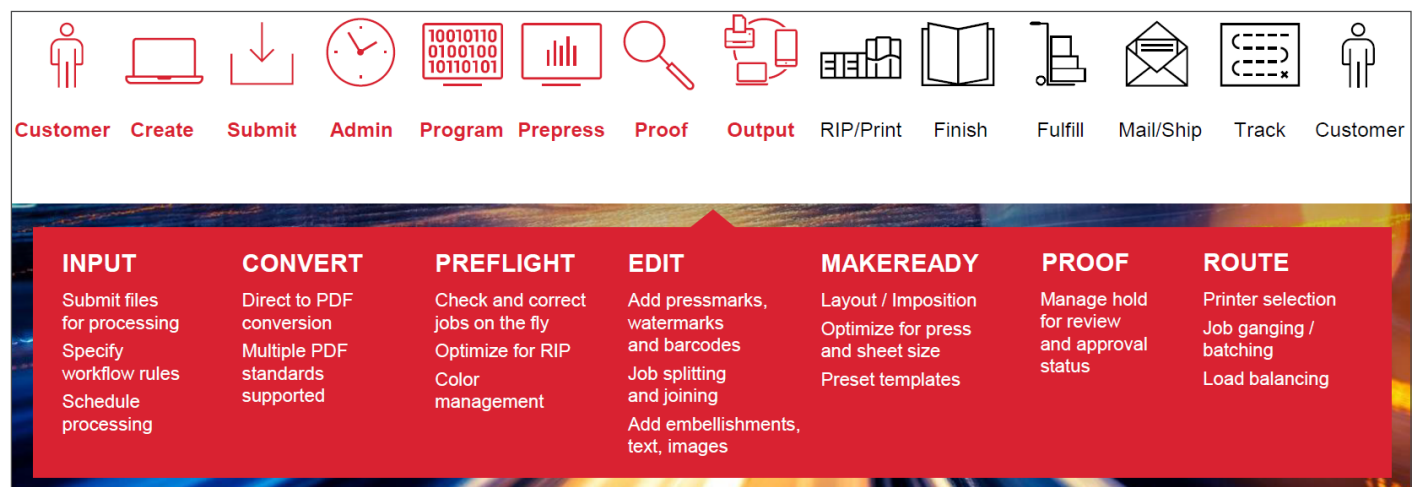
10010110
0100100
10110101

Customer Create Submit Admin Program Prepress Proof Output RIP/Print Finish Fulfill Mail/Ship Track Customer

INPUT
Submit files for processing
Specify workflow rules
Schedule processing

CONVERT
Direct to PDF conversion
Multiple PDF standards supported

PREFLIGHT
Check and correct jobs on the fly
Optimize for RIP
Color management

EDIT
Add pressmarks, watermarks and barcodes
Job splitting and joining
Add embellishments, text, images

MAKEREADY
Layout / Imposition
Optimize for press and sheet size
Preset templates

PROOF
Manage hold for review and approval status

ROUTE
Printer selection
Job ganging / batching
Load balancing